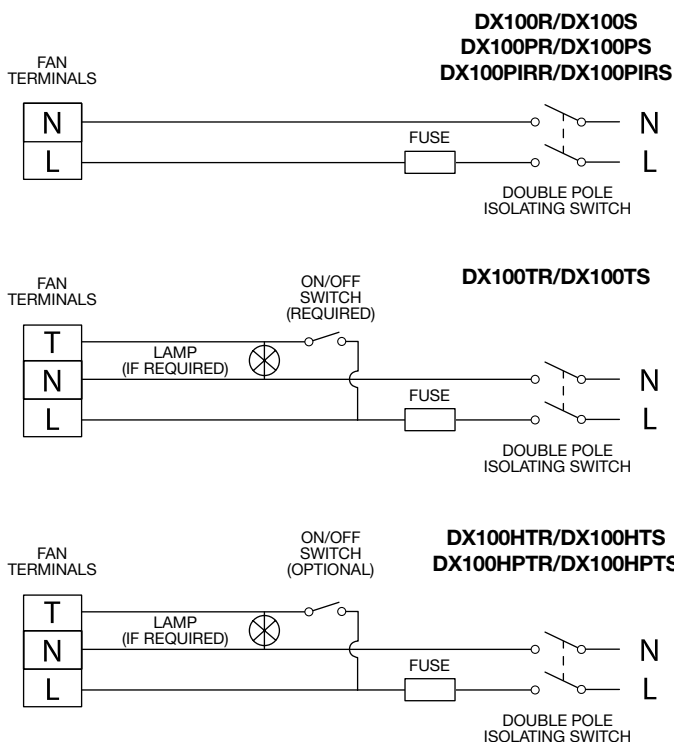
DX100R/DX100S
DX100PR/DX100PS
DX100PIRR/DX100PIRS

FAN TERMINALS

N
L

FUSE

N
L

DOUBLE POLE ISOLATING SWITCH

DX100TR/DX100TS

FAN TERMINALS

ON/OFF SWITCH (REQUIRED)

T
N
L

LAMP (IF REQUIRED)

FUSE

N
L

DOUBLE POLE ISOLATING SWITCH

DX100HTR/DX100HTS
DX100HPTR/DX100HPTS

FAN TERMINALS

ON/OFF SWITCH (OPTIONAL)

T
N
L

LAMP (IF REQUIRED)

FUSE

N
L

DOUBLE POLE ISOLATING SWITCH